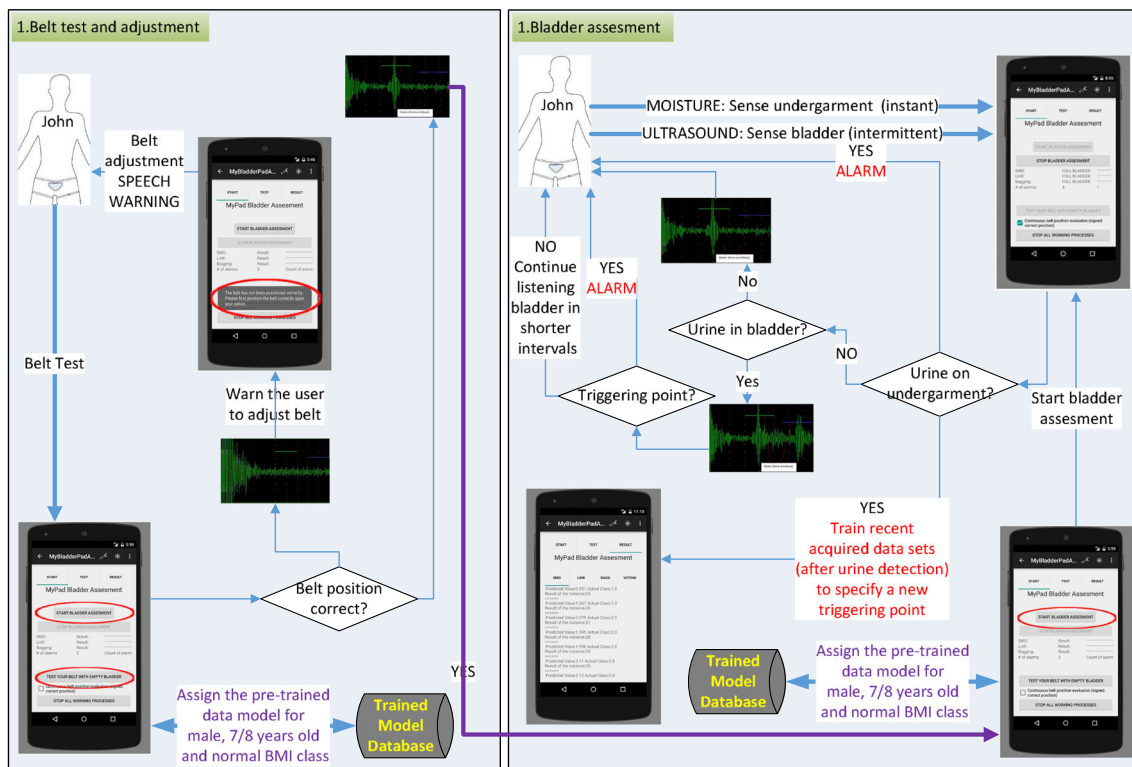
1.Belt test and adjustment

John

Belt adjustment SPEECH WARNING

MyBladderPadA...

START TEST RESULT

MyPad Bladder Assesment

START BLADDER ASSESMENT

The belt has not been positioned correctly. Please first position the belt correctly upon your pelvis.

Belt Test

Warn the user to adjust belt

MyBladderPadA...

START TEST RESULT

MyPad Bladder Assesment

START BLADDER ASSESMENT

TEST YOUR BELT WITH EMPTY BLADDER

STOP ALL WORKING PROCESSES

Belt position correct?

Assign the pre-trained data model for male, 7/8 years old and normal BMI class

Trained Model Database

YES

1.Bladder assesment

John

MOISTURE: Sense undergarment (instant)

ULTRASOUND: Sense bladder (intermittent)

YES

ALARM

MyBladderPadA...

MyPad Bladder Assesment

STOP BLADDER ASSESMENT

STOP ALL WORKING PROCESSES

NO Continue listening bladder in shorter intervals

YES ALARM

No

Urine in bladder?

NO

Urine on undergarment?

Yes

Triggering point?

Start bladder assesment

MyBladderPadA...

START TEST RESULT

MyPad Bladder Assesment

YES

Train recent acquired data sets (after urine detection) to specify a new triggering point

MyBladderPadA...

START TEST RESULT

MyPad Bladder Assesment

START BLADDER ASSESMENT

TEST YOUR BELT WITH EMPTY BLADDER

STOP ALL WORKING PROCESSES

Trained Model Database

Assign the pre-trained data model for male, 7/8 years old and normal BMI class